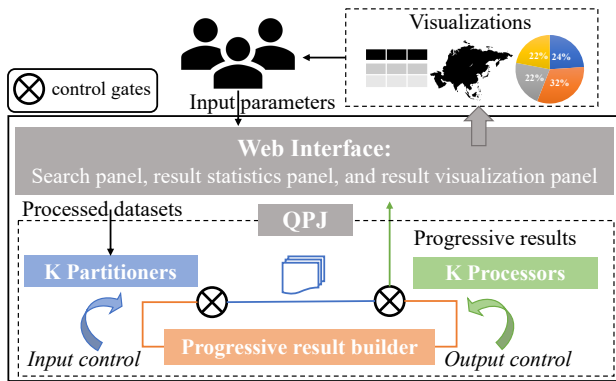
Visualizations

22%
24%
22%
32%

control gates

Input parameters

Web Interface:
Search panel, result statistics panel, and result visualization panel

Processed datasets

QPJ

Progressive results

K Partitioners

K Processors

Input control

Progressive result builder

Output control